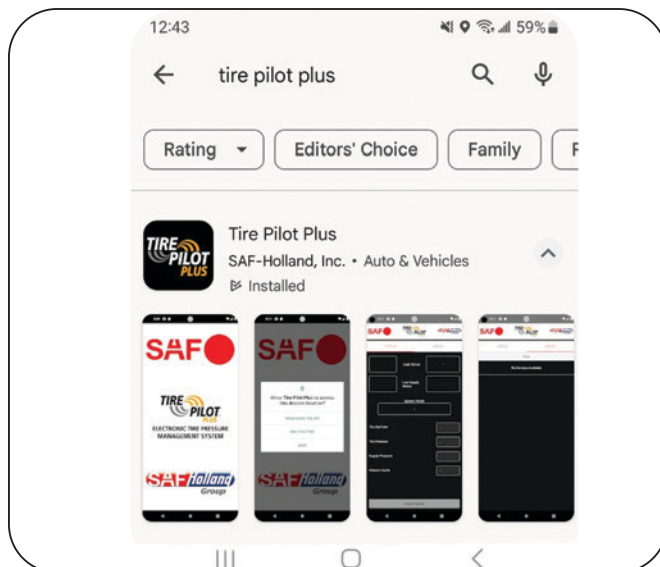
12:43 59%

tire pilot plus

Rating

Editors' Choice

Family

F

TIRE PILOT PLUS

Tire Pilot Plus

SAF-Holland, Inc. • Auto & Vehicles

Installed

SAF

TIRE PILOT PLUS

ELECTRONIC TIRE PRESSURE MANAGEMENT SYSTEM

SAF-Holland Group

SAF

Allow Tire Pilot Plus to access this device's location?

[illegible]

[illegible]

SAF-Holland Group

SAF

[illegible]

SAF

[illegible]